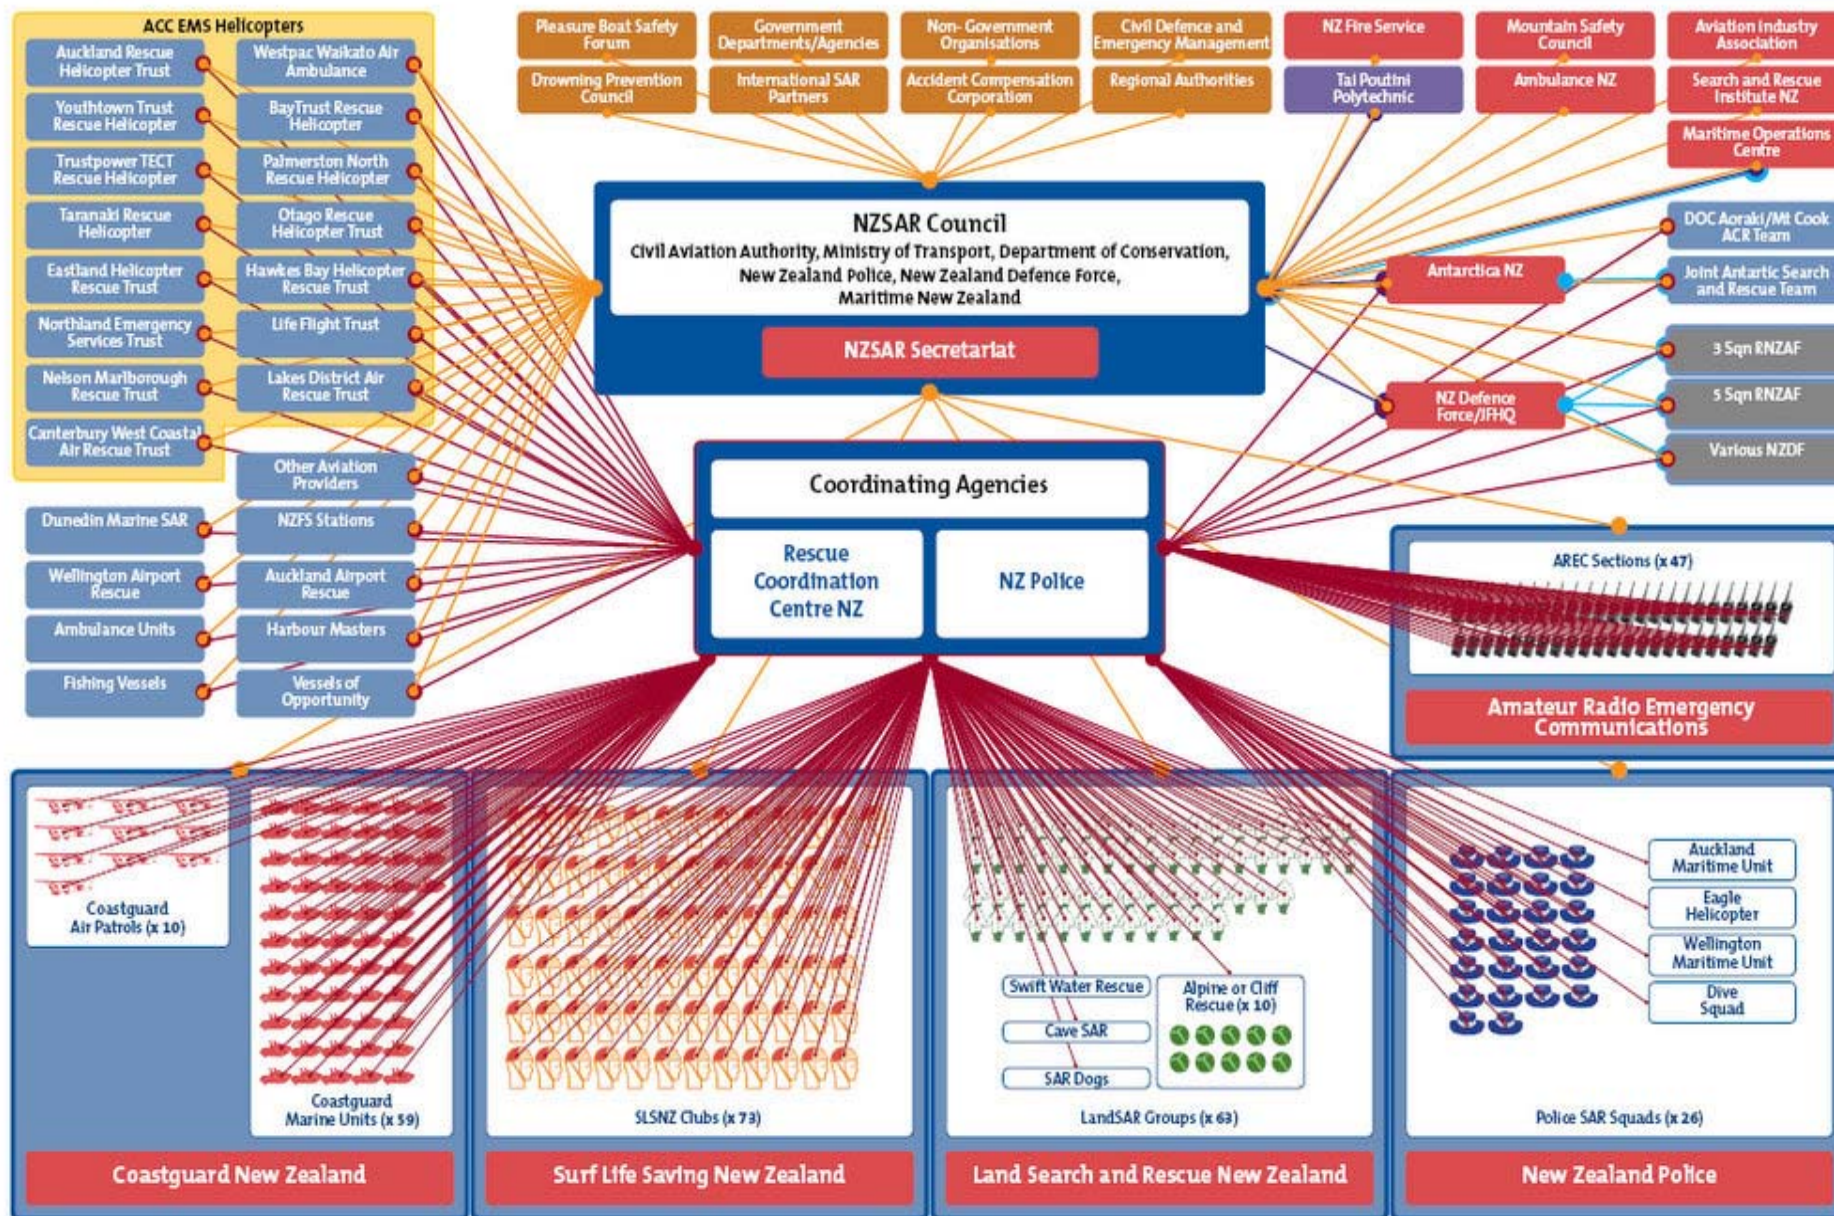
ACC EMS Helicopters

Auckland Rescue Helicopter Trust
Westpac Waikato Air Ambulance
Youthtown Trust Rescue Helicopter
BayTrust Rescue Helicopter
Trustpower TECT Rescue Helicopter
Palmerston North Rescue Helicopter
Taranaki Rescue Helicopter
Otago Rescue Helicopter Trust
Eastland Helicopter Rescue Trust
Hawkes Bay Helicopter Rescue Trust
Northland Emergency Services Trust
Life Flight Trust
Nelson Marlborough Rescue Trust
Lakes District Air Rescue Trust
Canterbury West Coastal Air Rescue Trust
Other Aviation Providers
Dunedin Marine SAR
NZFS Stations
Wellington Airport Rescue
Auckland Airport Rescue
Ambulance Units
Harbour Masters
Fishing Vessels
Vessels of Opportunity

Pleasure Boat Safety Forum
Government Departments/Agencies
Non- Government Organisations
Civil Defence and Emergency Management
NZ Fire Service
Mountain Safety Council
Aviation Industry Association
Drowning Prevention Council
International SAR Partners
Accident Compensation Corporation
Regional Authorities
Tai Poutini Polytechnic
Ambulance NZ
Search and Rescue Institute NZ
Maritime Operations Centre

NZSAR Council
Civil Aviation Authority, Ministry of Transport, Department of Conservation, New Zealand Police, New Zealand Defence Force, Maritime New Zealand
NZSAR Secretariat

DOC Aoraki/Mt Cook ACR Team
Antarctica NZ
Joint Antartic Search and Rescue Team
3 Sqn RNZAF
NZ Defence Force/JFHQ
5 Sqn RNZAF
Various NZDF

Coordinating Agencies
Rescue Coordination Centre NZ
NZ Police

AREC Sections (x 47)
Amateur Radio Emergency Communications

Coastguard Air Patrols (x 10)
Coastguard Marine Units (x 59)
Coastguard New Zealand

SLSNZ Clubs (x 73)
Surf Life Saving New Zealand

Swift Water Rescue
Alpine or Cliff Rescue (x 10)
Cave SAR
SAR Dogs
LandSAR Groups (x 63)
Land Search and Rescue New Zealand

Auckland Maritime Unit
Eagle Helicopter
Wellington Maritime Unit
Dive Squad
Police SAR Squads (x 26)
New Zealand Police